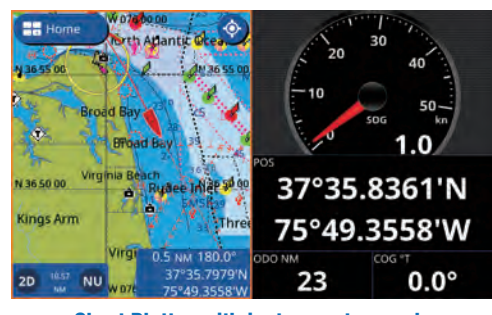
Home
W 076 00 00
North Atlantic Ocean
N 36 55 00
N 36 55 00
Broad Bay
Broad Bay
Virginia Beach
N 36 50 00
Rudee Inlet
Kings Arm
Virg
Three
W 076
2D
10.57 NM
NU
0.5 NM 180.0°
37°35.7979'N
75°49.3558'W
0
10
20
30
40
50
SOG
kn
1.0
POS
37°35.8361'N
75°49.3558'W
ODO NM
23
COG °T
0.0°